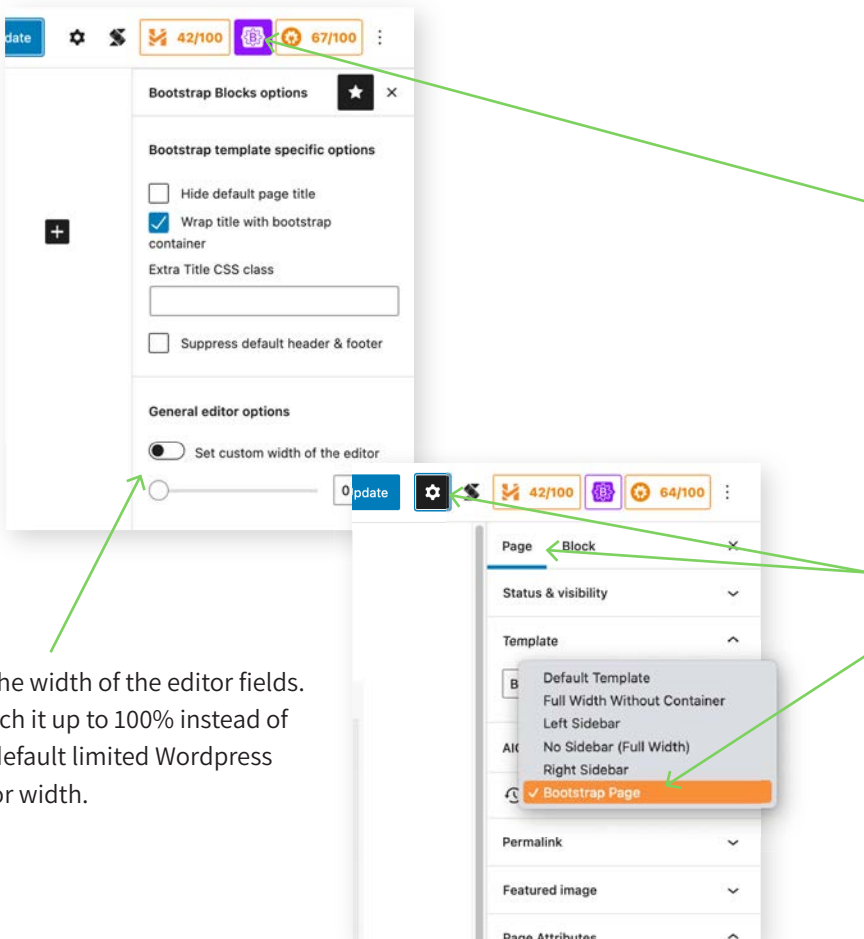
date 42/100 67/100

Bootstrap Blocks options

Bootstrap template specific options

Hide default page title

Wrap title with bootstrap container

Extra Title CSS class

Suppress default header & footer

General editor options

Set custom width of the editor

0

he width of the editor fields. ch it up to 100% instead of default limited Wordpress or width.

pdate 42/100 64/100

Page Block

Status & visibility

Template

B

Default Template

Full Width Without Container

Left Sidebar

No Sidebar (Full Width)

Right Sidebar

✓ Bootstrap Page

AI

Permalink

Featured image

Page Attributes